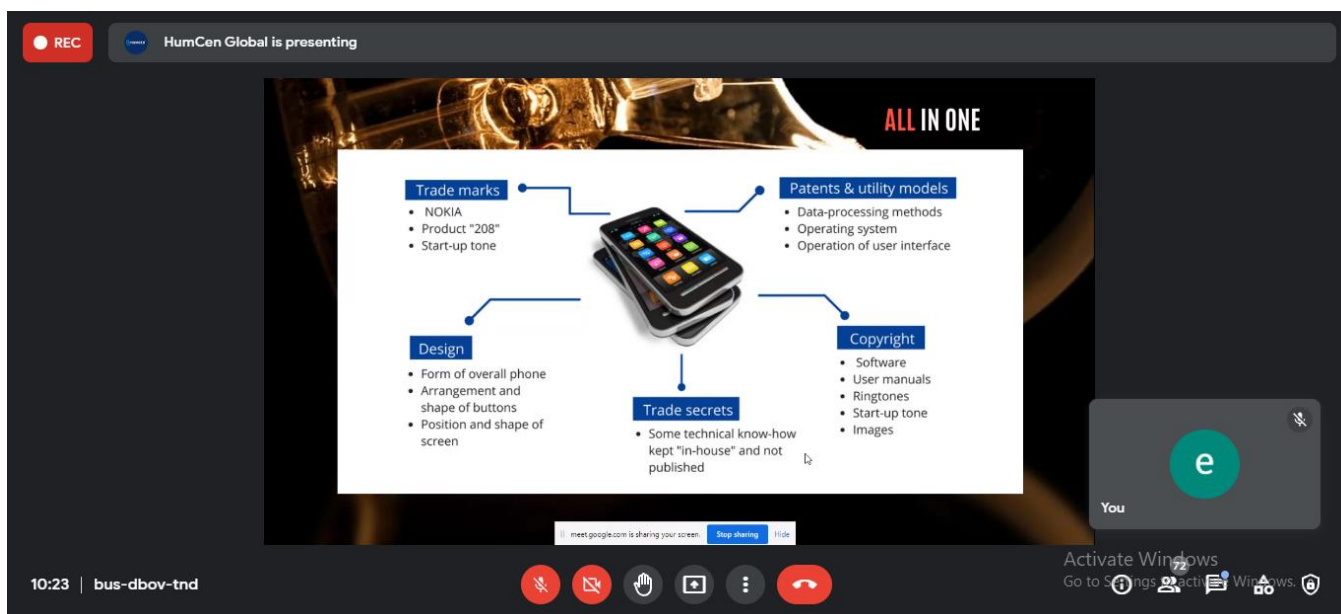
REC

HumCen Global is presenting

ALL IN ONE

Trade marks
- NOKIA
- Product "208"
- Start-up tone

Patents & utility models
- Data-processing methods
- Operating system
- Operation of user interface

Design
- Form of overall phone
- Arrangement and shape of buttons
- Position and shape of screen

Trade secrets
- Some technical know-how kept "in-house" and not published

Copyright
- Software
- User manuals
- Ringtones
- Start-up tone
- Images

meet.google.com is sharing your screen. Stop sharing Hide

You

e

Activate Windows
Go to Settings to activate Windows.

72

10:23 | bus-dbov-tnd